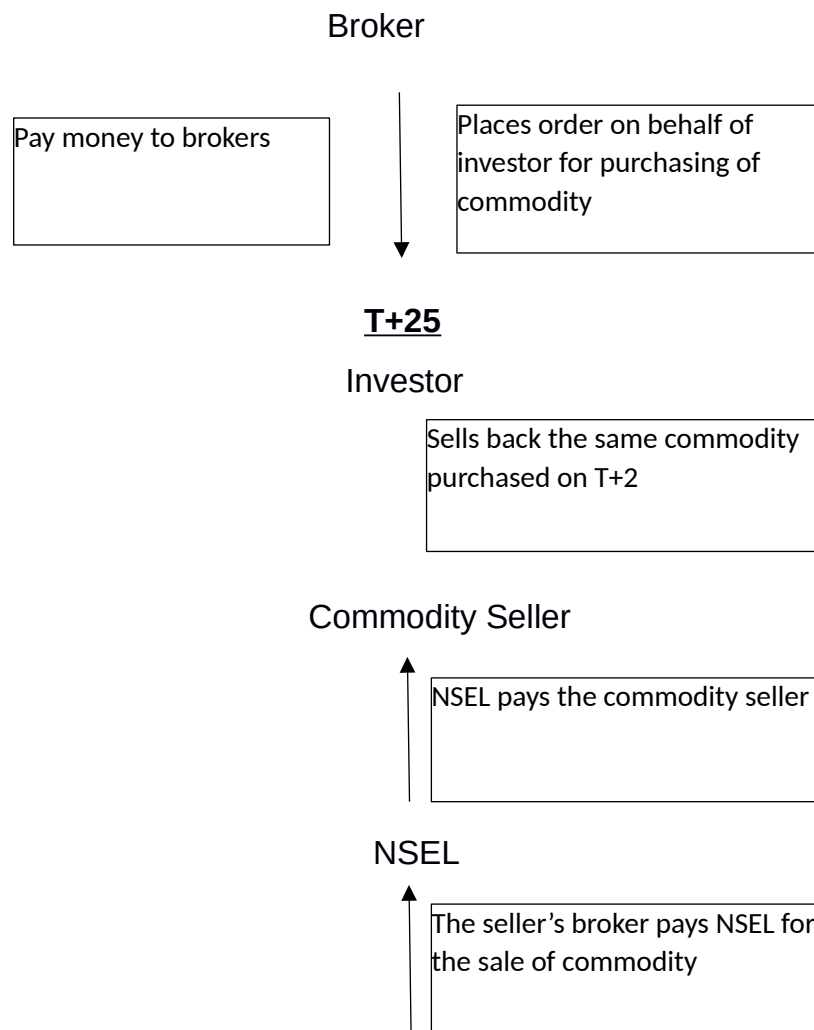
Broker

Pay money to brokers

Places order on behalf of investor for purchasing of commodity

T+25

Investor

Sells back the same commodity purchased on T+2

Commodity Seller

NSEL pays the commodity seller

NSEL

The seller’s broker pays NSEL for the sale of commodity